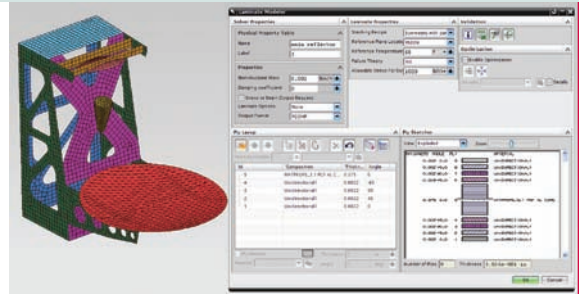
Laminate Modeler

Solver Properties

Physical Property Table

Name

Label

Properties

Nonstructural Mass

Damping Coefficient

Laminate Options

Output Format

Laminate Properties

Stacking Recipe

Reference Plane Location

Reference Temperature

Failure Theory

Allowable Stress For Bond

Validation

Specifications

Ply Layup

Ply Sketches

View

Zoom

Number of Plies

Thickness

OK

Cancel